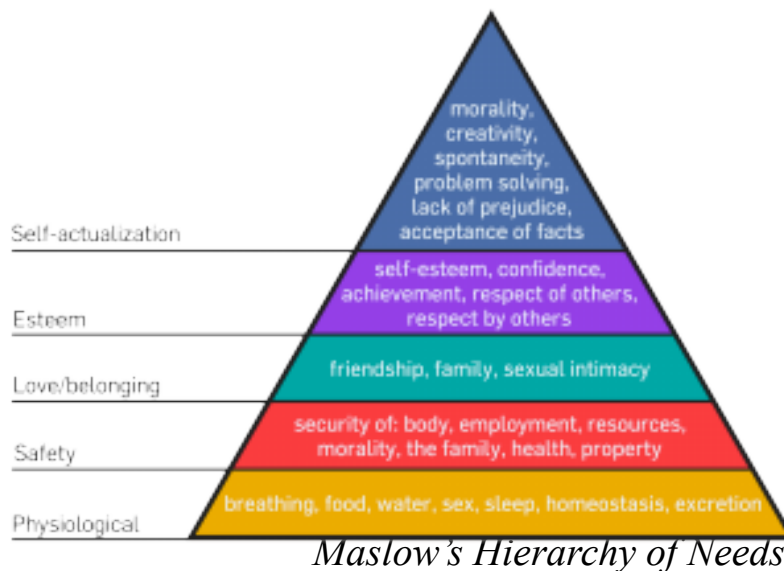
morality, creativity, spontaneity, problem solving, lack of prejudice, acceptance of facts

Self-actualization

self-esteem, confidence, achievement, respect of others, respect by others

Esteem

friendship, family, sexual intimacy

Love/belonging

security of: body, employment, resources, morality, the family, health, property

Safety

breathing, food, water, sex, sleep, homeostasis, excretion

Physiological

Maslow's Hierarchy of Needs